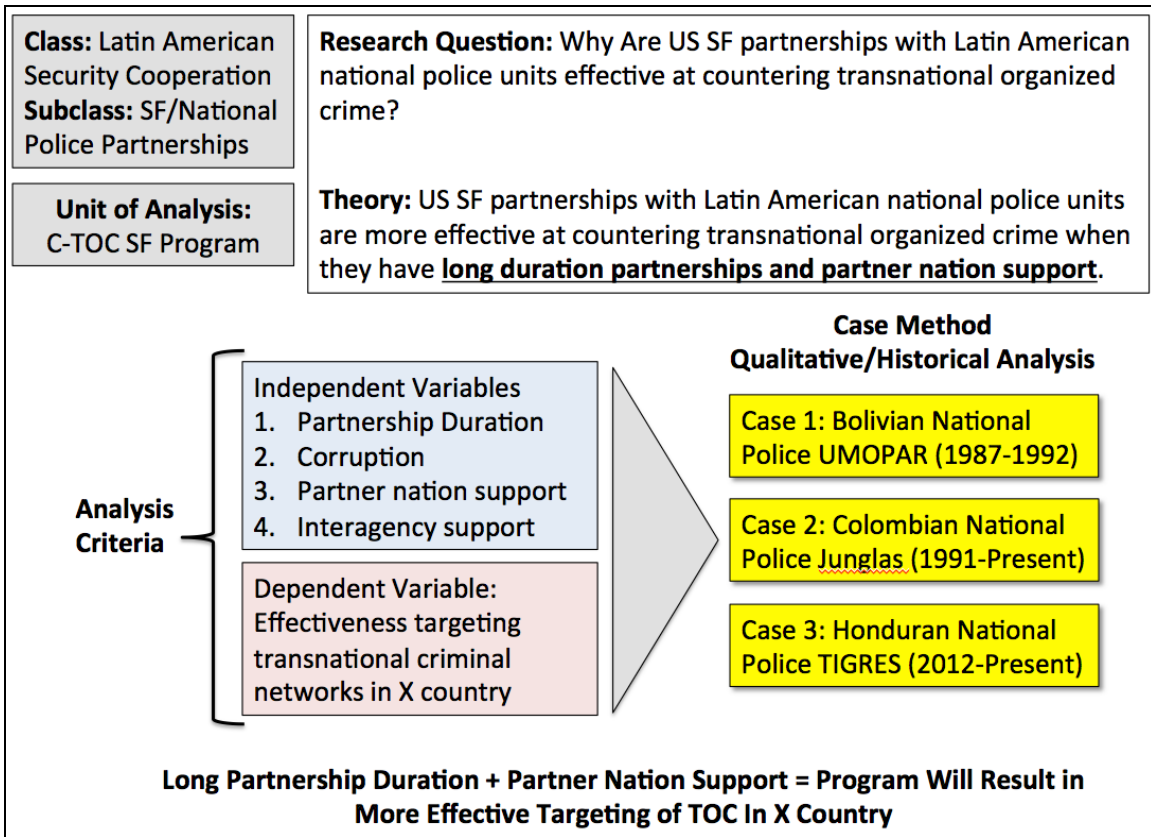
**Class:** Latin American Security Cooperation
**Subclass:** SF/National Police Partnerships

**Unit of Analysis:**
C-TOC SF Program

**Research Question:** Why Are US SF partnerships with Latin American national police units effective at countering transnational organized crime?

**Theory:** US SF partnerships with Latin American national police units are more effective at countering transnational organized crime when they have **long duration partnerships and partner nation support**.

**Analysis Criteria**

Independent Variables
1. Partnership Duration
2. Corruption
3. Partner nation support
4. Interagency support

Dependent Variable: Effectiveness targeting transnational criminal networks in X country

**Case Method**
**Qualitative/Historical Analysis**

Case 1: Bolivian National Police UMOPAR (1987-1992)

Case 2: Colombian National Police Junglas (1991-Present)

Case 3: Honduran National Police TIGRES (2012-Present)

**Long Partnership Duration + Partner Nation Support = Program Will Result in More Effective Targeting of TOC In X Country**